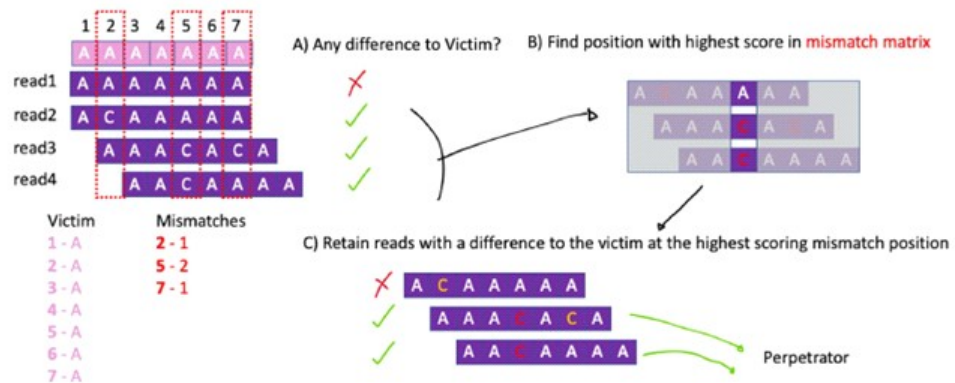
1 2 3 4 5 6 7

A A A A A A A

read1 A A A A A A A

read2 A C A A A A A

read3 A A A C A C A

read4 A A C A A A A

Victim
1 - A
2 - A
3 - A
4 - A
5 - A
6 - A
7 - A

Mismatches
2 - 1
5 - 2
7 - 1

A) Any difference to Victim?

B) Find position with highest score in mismatch matrix

A A A A A A A
A A A C A A
A A C A A

C) Retain reads with a difference to the victim at the highest scoring mismatch position

A C A A A A A
A A A C A C A
A A C A A A A

Perpetrator